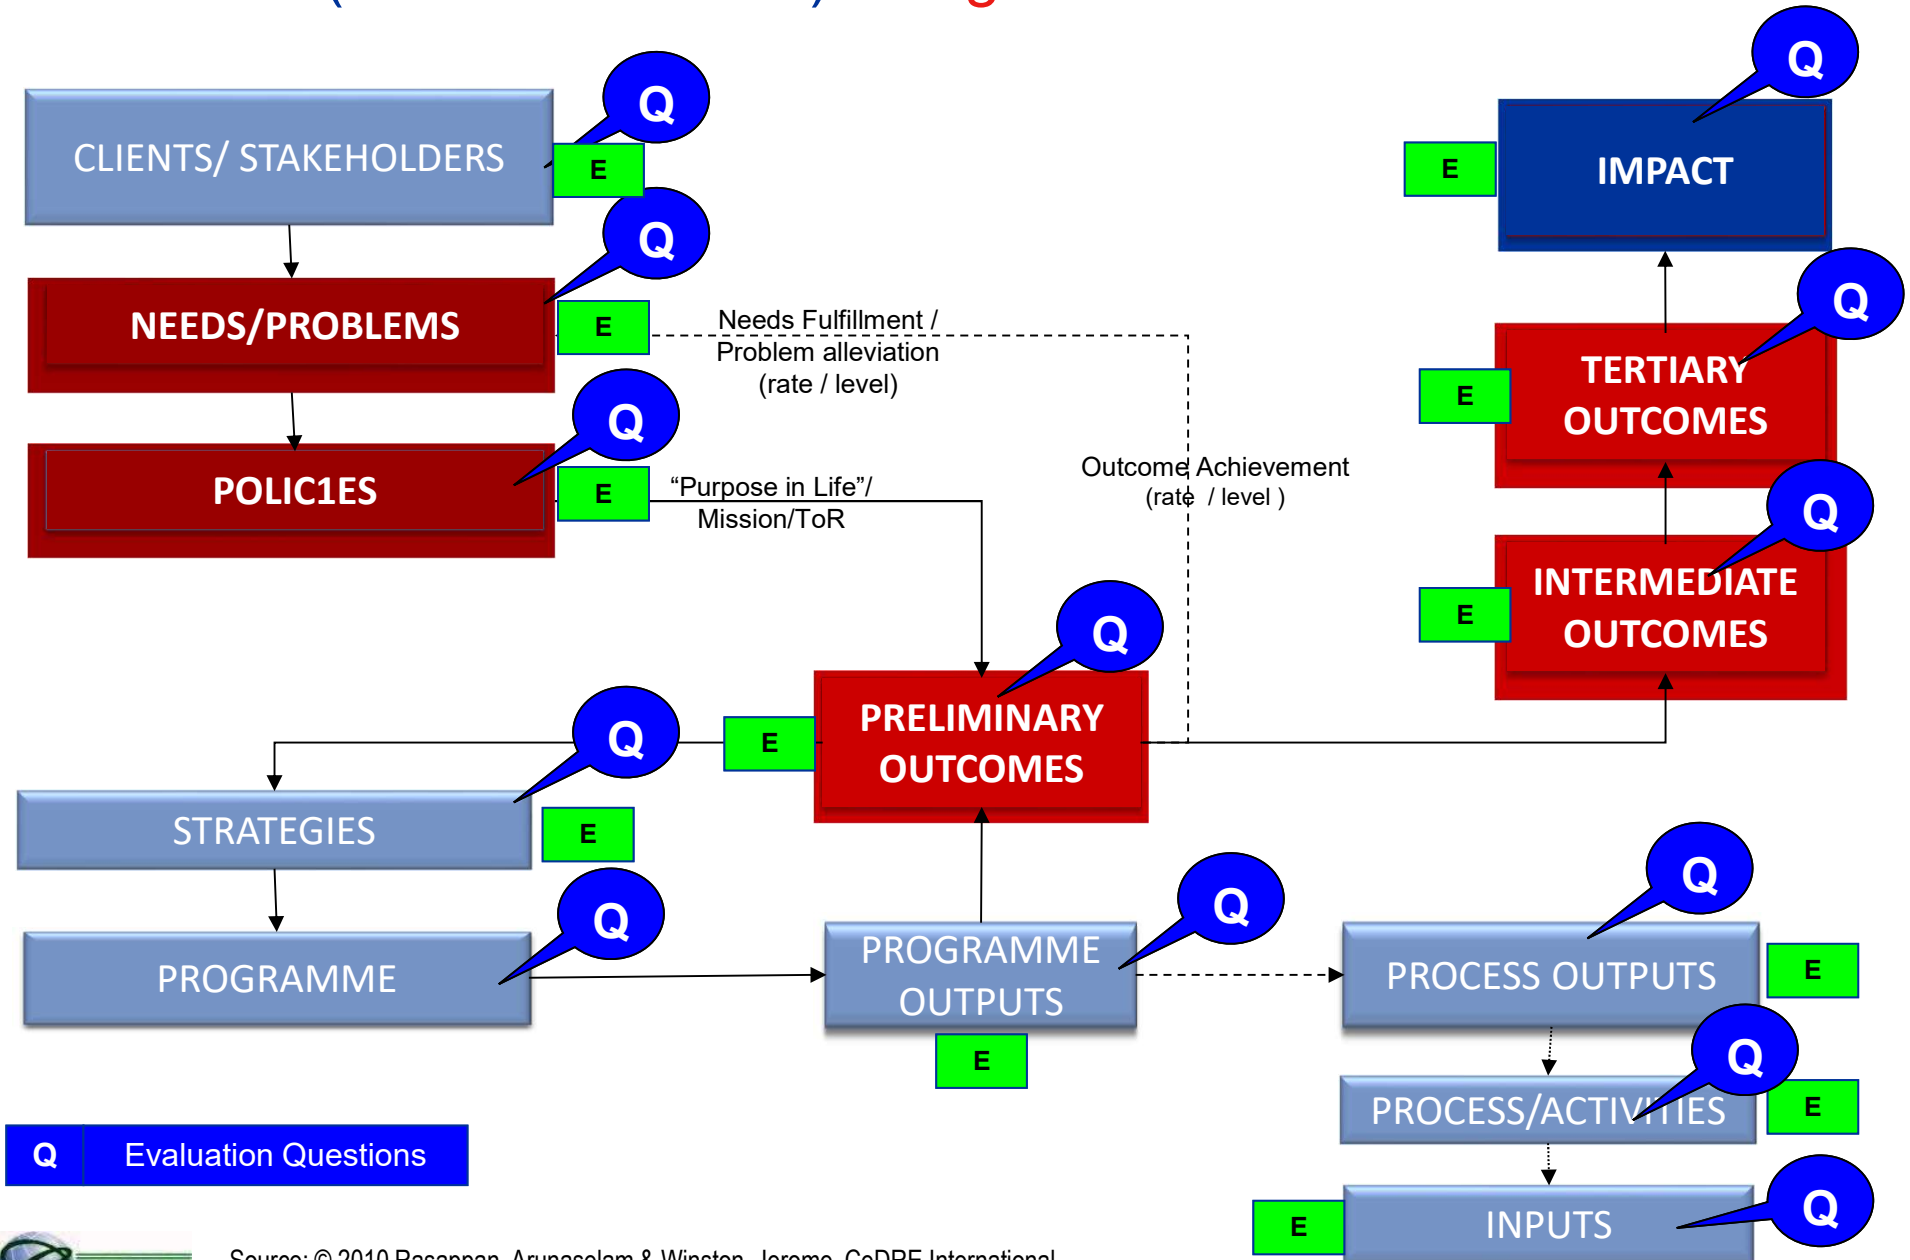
CLIENTS/ STAKEHOLDERS

Q

E

NEEDS/PROBLEMS

Q

E

Needs Fulfillment / Problem alleviation (rate / level)

POLIC1ES

Q

E

"Purpose in Life"/ Mission/ToR

IMPACT

Q

E

TERTIARY OUTCOMES

Q

E

Outcome Achievement (rate / level )

INTERMEDIATE OUTCOMES

Q

E

PRELIMINARY OUTCOMES

Q

E

STRATEGIES

Q

E

PROGRAMME

Q

PROGRAMME OUTPUTS

Q

E

PROCESS OUTPUTS

Q

E

PROCESS/ACTIVITIES

Q

E

INPUTS

Q

E

Q Evaluation Questions

Source: © 2010 Rasappan, Arunaselam & Winston, Jerome, CeDRE International